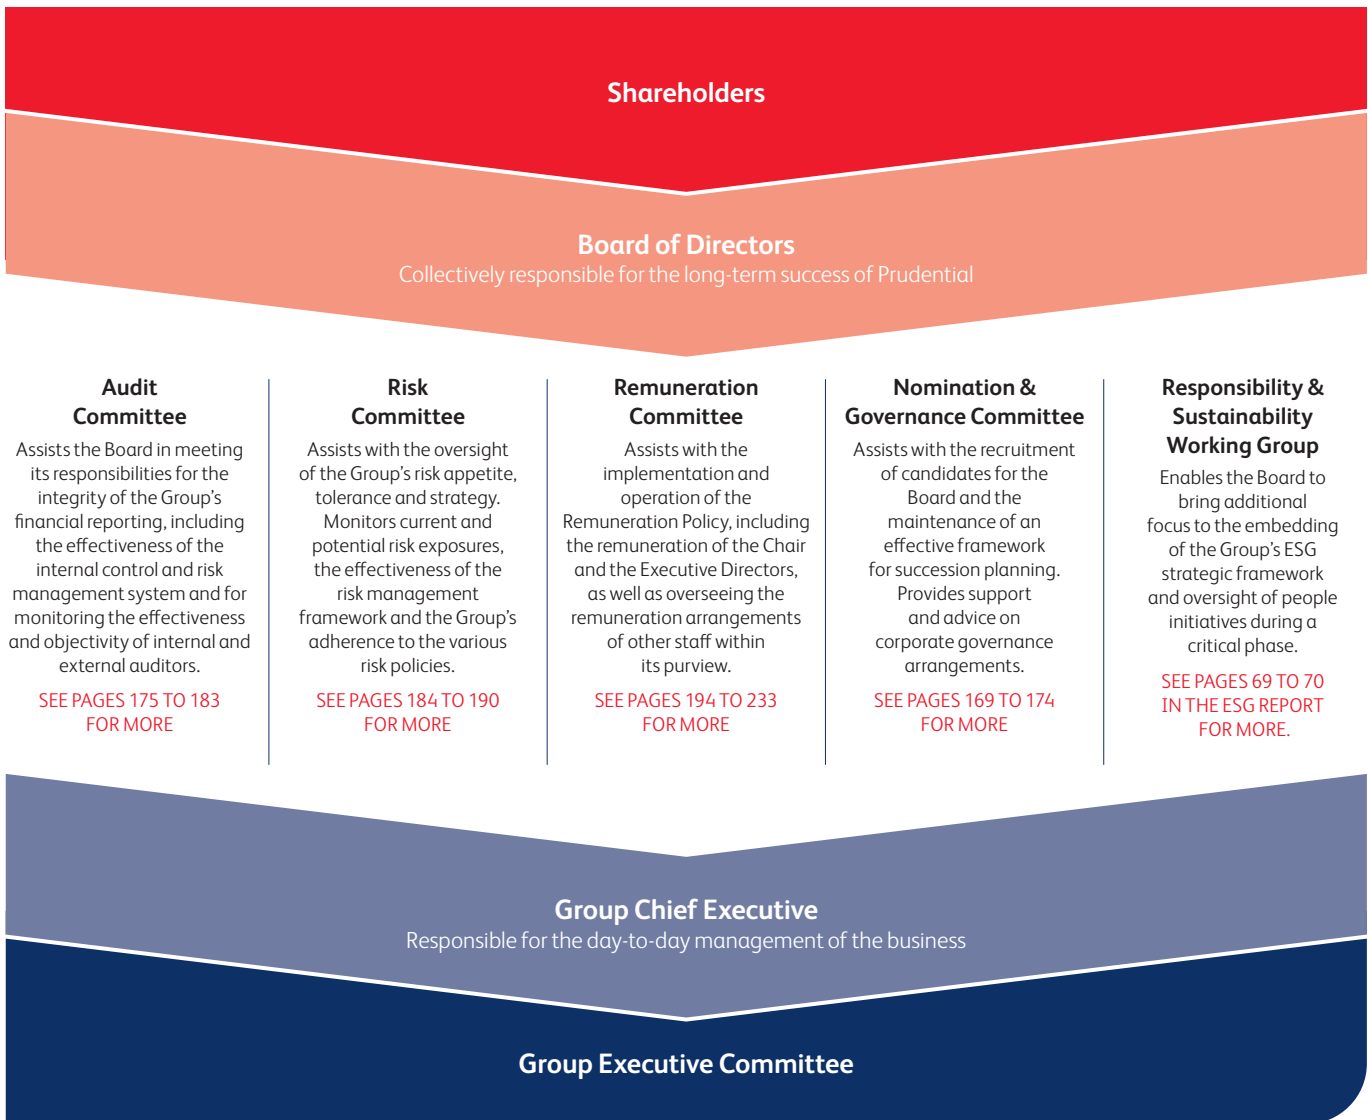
Shareholders

Board of Directors
Collectively responsible for the long-term success of Prudential

Audit Committee
Assists the Board in meeting its responsibilities for the integrity of the Group's financial reporting, including the effectiveness of the internal control and risk management system and for monitoring the effectiveness and objectivity of internal and external auditors.
SEE PAGES 175 TO 183 FOR MORE

Risk Committee
Assists with the oversight of the Group's risk appetite, tolerance and strategy. Monitors current and potential risk exposures, the effectiveness of the risk management framework and the Group's adherence to the various risk policies.
SEE PAGES 184 TO 190 FOR MORE

Remuneration Committee
Assists with the implementation and operation of the Remuneration Policy, including the remuneration of the Chair and the Executive Directors, as well as overseeing the remuneration arrangements of other staff within its purview.
SEE PAGES 194 TO 233 FOR MORE

Nomination & Governance Committee
Assists with the recruitment of candidates for the Board and the maintenance of an effective framework for succession planning. Provides support and advice on corporate governance arrangements.
SEE PAGES 169 TO 174 FOR MORE

Responsibility & Sustainability Working Group
Enables the Board to bring additional focus to the embedding of the Group's ESG strategic framework and oversight of people initiatives during a critical phase.
SEE PAGES 69 TO 70 IN THE ESG REPORT FOR MORE.

Group Chief Executive
Responsible for the day-to-day management of the business

Group Executive Committee